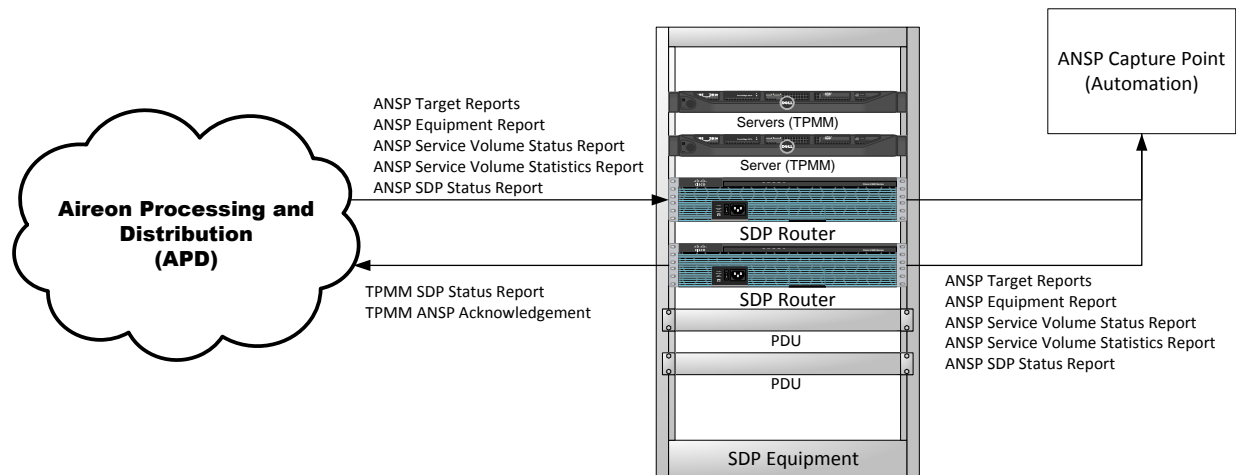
ANSP Target Reports
ANSP Equipment Report
ANSP Service Volume Status Report
ANSP Service Volume Statistics Report
ANSP SDP Status Report

Servers (TPMM)

Server (TPMM)

ANSP Capture Point
(Automation)

Aireon Processing and Distribution
(APD)

SDP Router

SDP Router

TPMM SDP Status Report
TPMM ANSP Acknowledgement

ANSP Target Reports
ANSP Equipment Report
ANSP Service Volume Status Report
ANSP Service Volume Statistics Report
ANSP SDP Status Report

PDU

PDU

SDP Equipment